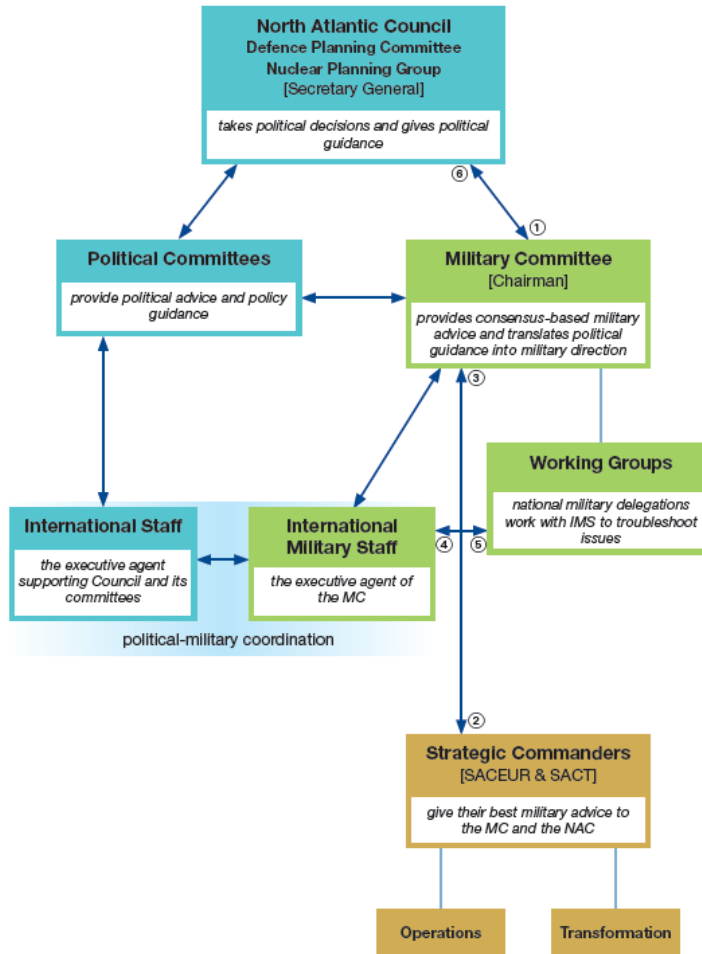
North Atlantic Council
Defence Planning Committee
Nuclear Planning Group
[Secretary General]

takes political decisions and gives political guidance

⑥

①

Political Committees

provide political advice and policy guidance

Military Committee
[Chairman]

provides consensus-based military advice and translates political guidance into military direction

③

Working Groups

national military delegations work with IMS to troubleshoot issues

International Staff

the executive agent supporting Council and its committees

International Military Staff

the executive agent of the MC

④

⑤

political-military coordination

②

Strategic Commanders
[SACEUR & SACT]

give their best military advice to the MC and the NAC

Operations

Transformation